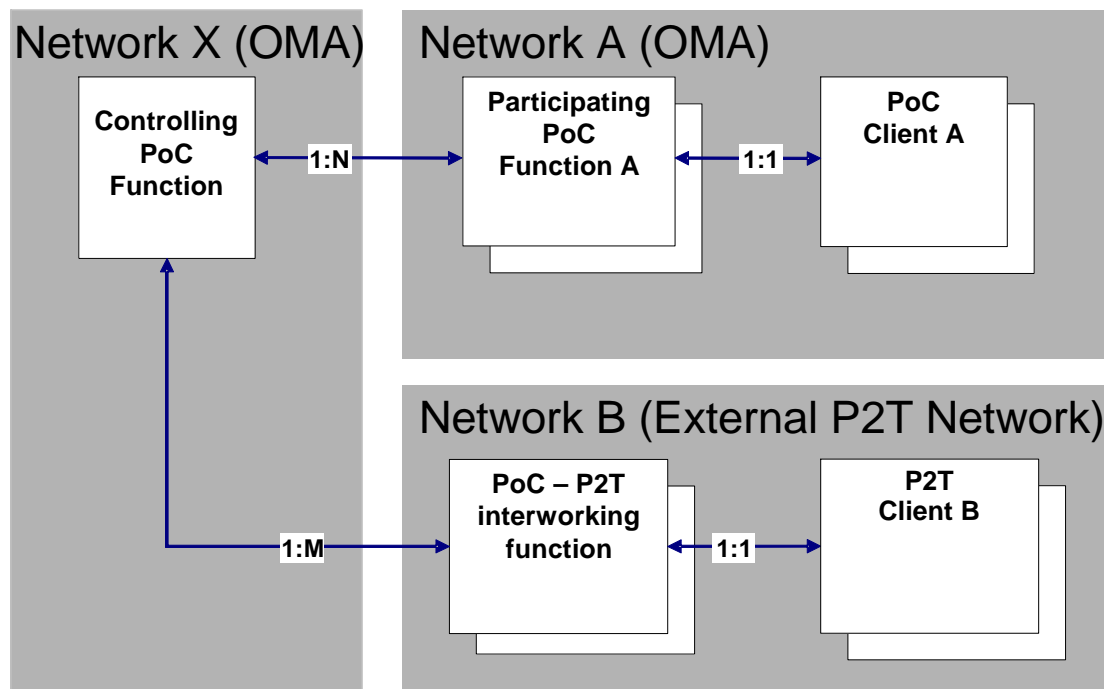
Network X (OMA)

Controlling PoC Function

Network A (OMA)

Participating PoC Function A

PoC Client A

1:N

1:1

Network B (External P2T Network)

PoC – P2T interworking function

P2T Client B

1:M

1:1